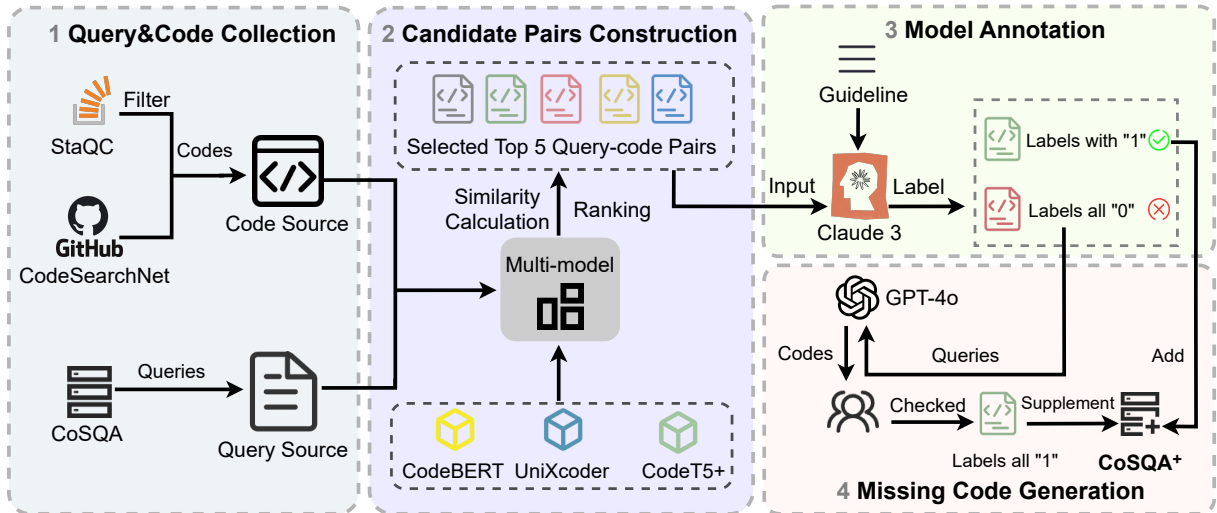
1 Query&Code Collection

StaQC
Filter
Codes
Code Source
GitHub
CodeSearchNet
CoSQA
Queries
Query Source

2 Candidate Pairs Construction

Selected Top 5 Query-code Pairs
Similarity Calculation
Ranking
Multi-model
CodeBERT
UniXcoder
CodeT5+

3 Model Annotation

Guideline
Input
Label
Claude 3
Labels with "1"
Labels all "0"

GPT-4o
Codes
Queries
Add
Checked
Supplement
Labels all "1"
CoSQA$^+$

4 Missing Code Generation